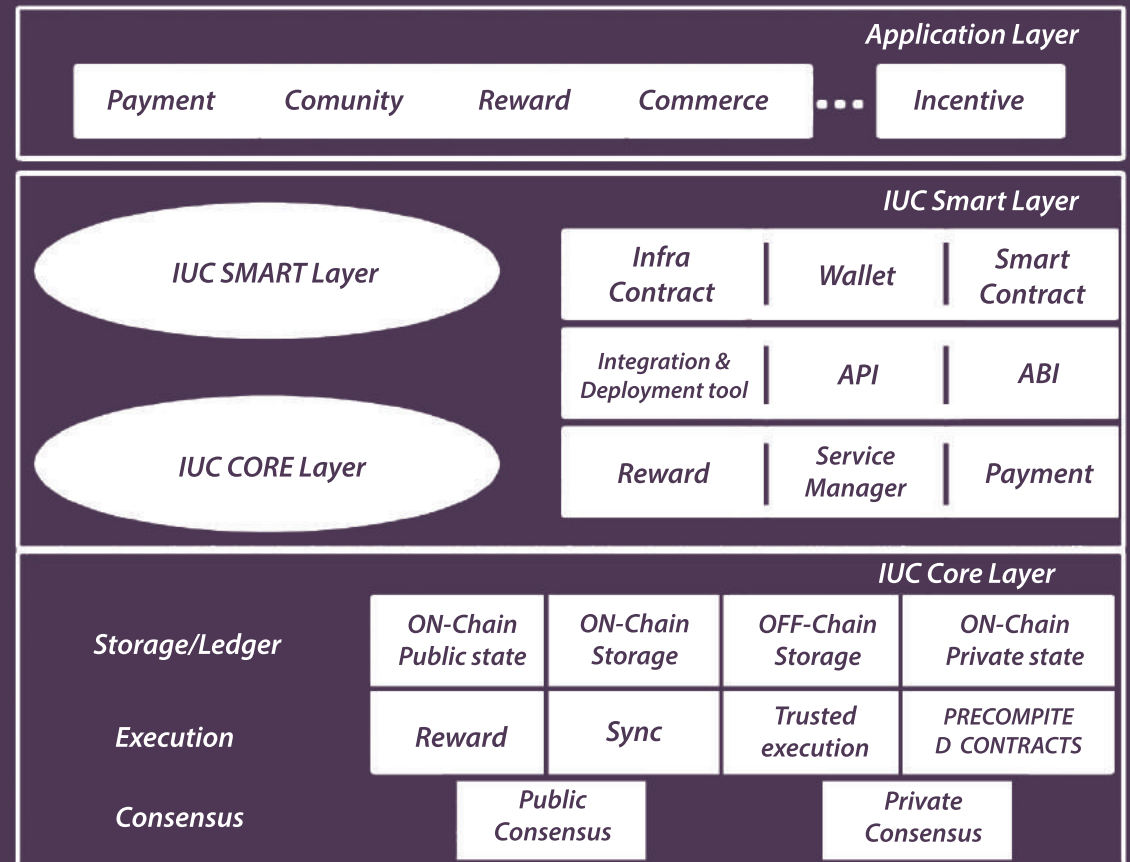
Application Layer

Payment Comunity Reward Commerce ... Incentive

IUC Smart Layer

IUC SMART Layer

IUC CORE Layer

Infra Contract | Wallet | Smart Contract

Integration & Deployment tool | API | ABI

Reward | Service Manager | Payment

IUC Core Layer

Storage/Ledger

ON-Chain Public state | ON-Chain Storage | OFF-Chain Storage | ON-Chain Private state

Execution

Reward | Sync | Trusted execution | PRECOMPITE D CONTRACTS

Consensus

Public Consensus

Private Consensus